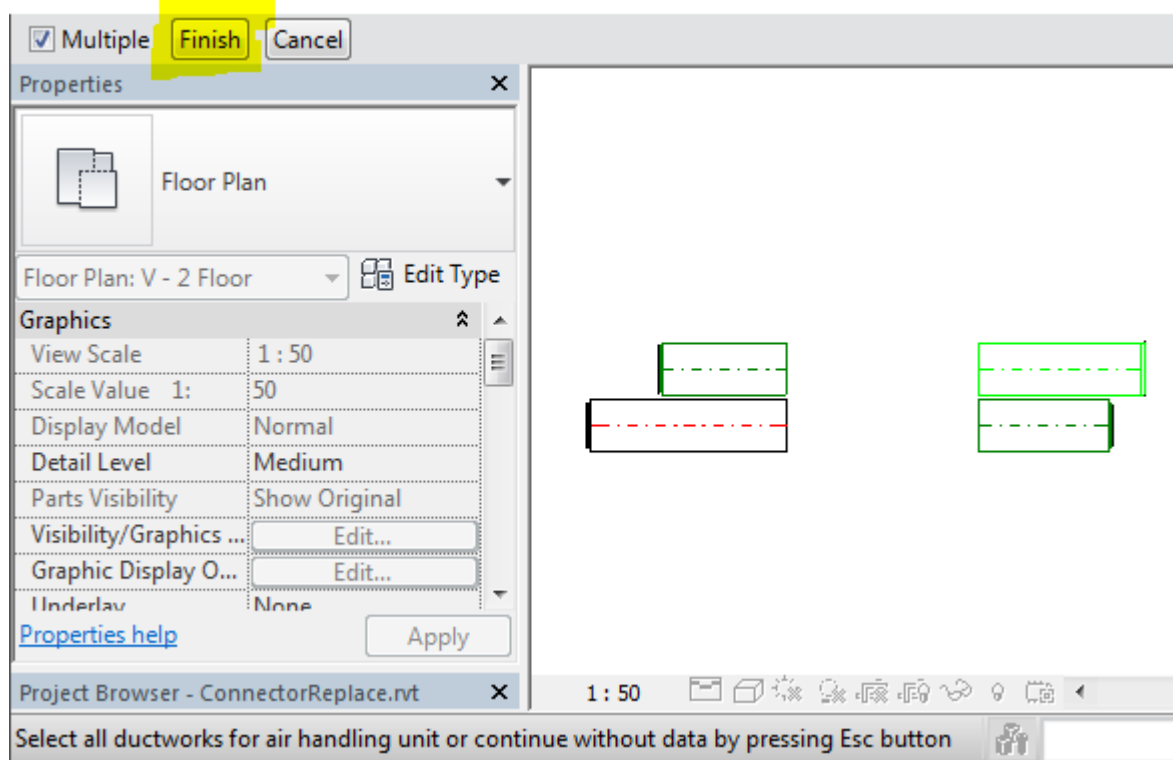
Multiple Finish Cancel

Properties ×

Floor Plan

Floor Plan: V - 2 Floor Edit Type

Graphics

| | |
|---|---|
| View Scale | 1 : 50 |
| Scale Value 1: | 50 |
| Display Model | Normal |
| Detail Level | Medium |
| Parts Visibility | Show Original |
| Visibility/Graphics ... | Edit... |
| Graphic Display O... | Edit... |
| Underlay | None |

Properties help Apply

Project Browser - ConnectorReplace.rvt ×

1 : 50

Select all ductworks for air handling unit or continue without data by pressing Esc button